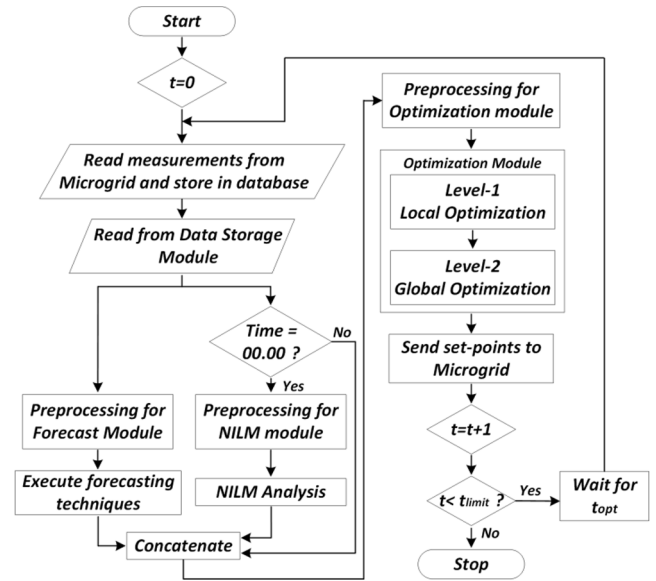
Start

t=0

Read measurements from Microgrid and store in database

Read from Data Storage Module

Time = 00.00 ?

No

Yes

Preprocessing for Forecast Module

Preprocessing for NILM module

Execute forecasting techniques

NILM Analysis

Concatenate

Preprocessing for Optimization module

Optimization Module

Level-1 Local Optimization

Level-2 Global Optimization

Send set-points to Microgrid

t=t+1

$t < t_{limit}$ ?

Yes

Wait for $t_{opt}$

No

Stop